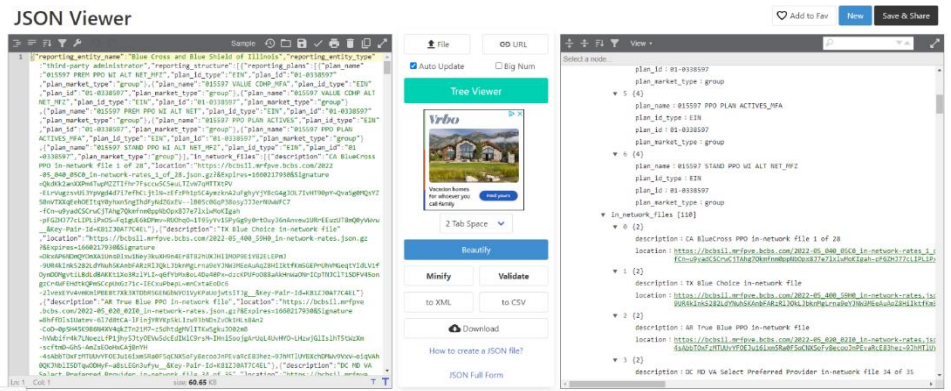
JSON Viewer

Add to Fav New Save & Share

Sample

{"reporting_entity_name": "Blue Cross and Blue Shield of Illinois","reporting_entity_type": "third-party administrator","reporting_structure":[{"reporting_plans":[{"plan_name": "015597 PREM PPO WI ALT NET_MFZ","plan_id_type":"EIN","plan_id":"01-0338597","plan_market_type":"group"},{"plan_name": "015597 VALUE CDHP_MFA","plan_id_type":"EIN","plan_id":"01-0338597","plan_market_type":"group"},{"plan_name":"015597 VALUE CDHP ALT NET_MFZ","plan_id_type":"EIN","plan_id":"01-0338597","plan_market_type":"group"},{"plan_name":"015597 PPO WI ALT NET_MFZ","plan_id_type":"EIN","plan_id":"01-0338597","plan_market_type":"group"},{"plan_name": "015597 PPO PLAN ACTIVES","plan_id_type":"EIN","plan_id":"01-0338597","plan_market_type":"group"},{"plan_name": "015597 PPO PLAN ACTIVES_MFA","plan_id_type":"EIN","plan_id":"01-0338597","plan_market_type":"group"},{"plan_name": "015597 STAND PPO WI ALT NET_MFZ","plan_id_type":"EIN","plan_id":"01-0338597","plan_market_type":"group"}],"in_network_files":[{"description":"CA BlueCross PPO in-network file 1 of 28","location":"https://bcbsil.mrfpve.bcbs.com/2022-05_040_05C0_in-network-rates_1_of_28.json.gz?&Expires=1660217930&Signature=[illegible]
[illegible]
Key-Pair-Id=K1IZ30A7C4EL"},{"description":"TX Blue Choice in-network file","location":"https://bcbsil.mrfpve.bcbs.com/2022-05_400_59H0_in-network-rates.json.gz?&Expires=1660217930&Signature=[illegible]
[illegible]
Key-Pair-Id=K1IZ30A7C4EL"},{"description":"AR True Blue PPO in-network file","location":"https://bcbsil.mrfpve.bcbs.com/2022-05_020_02I0_in-network-rates.json.gz?&Expires=1660217930&Signature=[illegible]
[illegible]
Key-Pair-Id=K1IZ30A7C4EL"},{"description":"DC MD VA Select Preferred Provider in-network file 34 of 35","location":"https://bcbsil.mrfpve

Ln: 1 Col: 1 size: 60.65 KB

File URL
Auto Update Big Num
Tree Viewer
Vacation homes for whoever you call family
2 Tab Space
Beautify
Minify Validate
to XML to CSV
Download
How to create a JSON file?
JSON Full Form

View
Select a node...
plan_id : 01-0338597
plan_market_type : group
5 {4}
plan_name : 015597 PPO PLAN ACTIVES_MFA
plan_id_type : EIN
plan_id : 01-0338597
plan_market_type : group
6 {4}
plan_name : 015597 STAND PPO WI ALT NET_MFZ
plan_id_type : EIN
plan_id : 01-0338597
plan_market_type : group
in_network_files [110]
0 {2}
description : CA BlueCross PPO in-network file 1 of 28
location : https://bcbsil.mrfpve.bcbs.com/2022-05_040_05C0_in-network-rates_1_of_28.js
1 {2}
description : TX Blue Choice in-network file
location : https://bcbsil.mrfpve.bcbs.com/2022-05_400_59H0_in-network-rates.json.gz
2 {2}
description : AR True Blue PPO in-network file
location : https://bcbsil.mrfpve.bcbs.com/2022-05_020_02I0_in-network-rates.json.gz
3 {2}
description : DC MD VA Select Preferred Provider in-network file 34 of 35